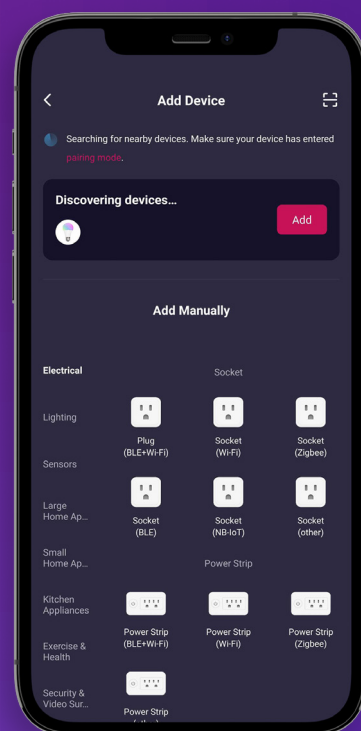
Add Device

Searching for nearby devices. Make sure your device has entered pairing mode.

Discovering devices...

Add

Add Manually

Electrical

Lighting

Sensors

Large Home Ap...

Small Home Ap...

Kitchen Appliances

Exercise & Health

Security & Video Sur...

Socket

Plug (BLE+Wi-Fi)

Socket (Wi-Fi)

Socket (Zigbee)

Socket (BLE)

Socket (NB-IoT)

Socket (other)

Power Strip

Power Strip (BLE+Wi-Fi)

Power Strip (Wi-Fi)

Power Strip (Zigbee)

Power Strip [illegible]